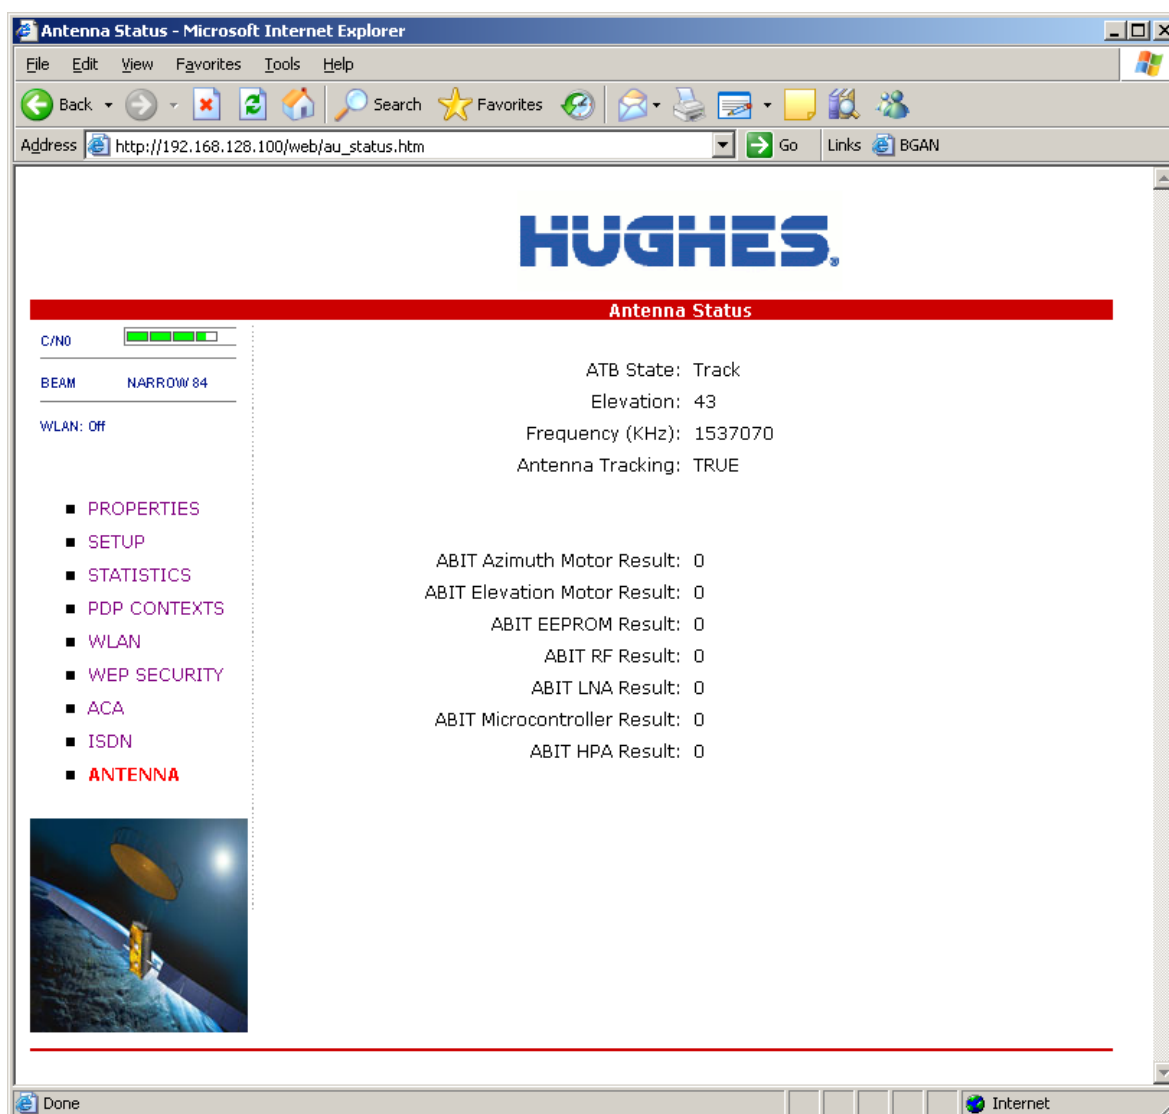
Antenna Status - Microsoft Internet Explorer

File Edit View Favorites Tools Help

Back Search Favorites

Address http://192.168.128.100/web/au_status.htm Go Links BGAN

HUGHES.

Antenna Status

C/N0

BEAM NARROW 84

WLAN: Off

ATB State: Track
Elevation: 43
Frequency (KHz): 1537070
Antenna Tracking: TRUE

ABIT Azimuth Motor Result: 0
ABIT Elevation Motor Result: 0
ABIT EEPROM Result: 0
ABIT RF Result: 0
ABIT LNA Result: 0
ABIT Microcontroller Result: 0
ABIT HPA Result: 0

- PROPERTIES
- SETUP
- STATISTICS
- PDP CONTEXTS
- WLAN
- WEP SECURITY
- ACA
- ISDN
- ANTENNA

Done Internet